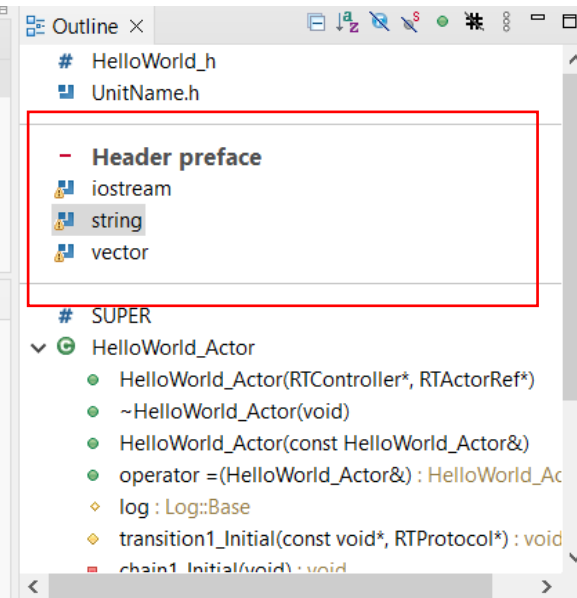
Outline ×

# HelloWorld_h
UnitName.h

- Header preface
iostream
string
vector

# SUPER
HelloWorld_Actor
HelloWorld_Actor(RTController*, RTActorRef*)
~HelloWorld_Actor(void)
HelloWorld_Actor(const HelloWorld_Actor&)
operator =(HelloWorld_Actor&) : HelloWorld_Ac
log : Log::Base
transition1_Initial(const void*, RTProtocol*) : void
chain1_Initial(void) : void